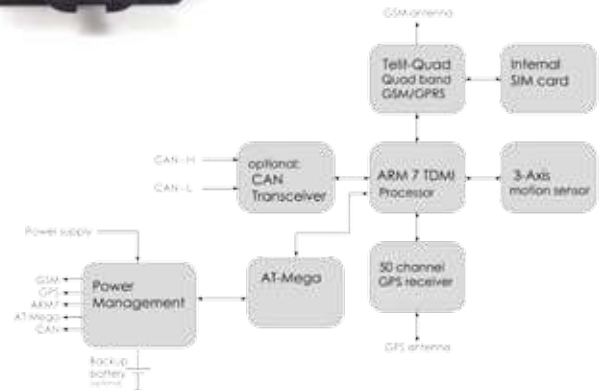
GSM-antenna

Telit-Quad
Quad band
GSM/GPRS

Internal
SIM card

CAN - H

CAN - L

optional:
CAN
Transceiver

ARM 7 TDMI
Processor

3-Axis
motion sensor

Power supply

GSM
GPS
ARM7
AT-Mega
CAN

Power
Management

AT-Mega

50 channel
GPS receiver

Backup
battery
(optional)

GPS antenna